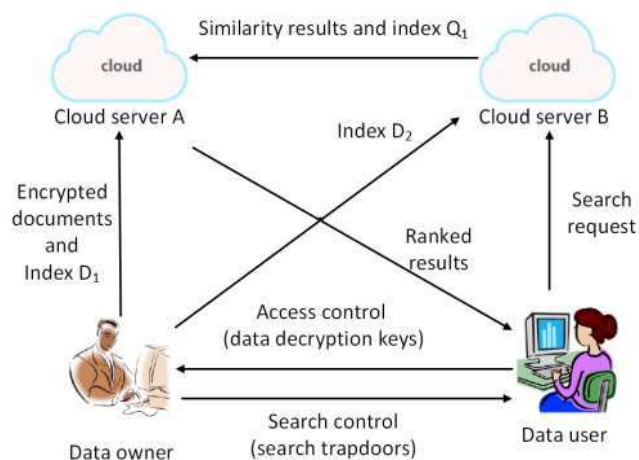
Similarity results and index $Q_1$

cloud

cloud

Cloud server A

Cloud server B

Index $D_2$

Encrypted documents and Index $D_1$

Search request

Ranked results

Access control (data decryption keys)

Search control (search trapdoors)

Data owner

Data user